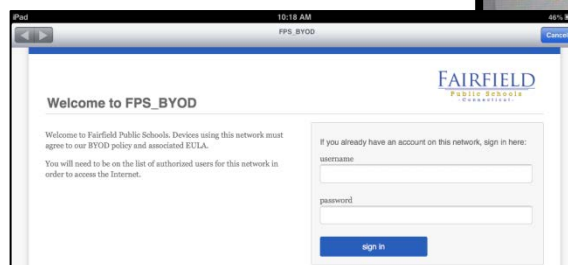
iPad
10:18 AM
46%
FPS_BYOD
Cancel

FAIRFIELD
Public Schools
Connecticut

Welcome to FPS_BYOD

Welcome to Fairfield Public Schools. Devices using this network must agree to our BYOD policy and associated EULA.

You will need to be on the list of authorized users for this network in order to access the Internet.

If you already have an account on this network, sign in here:
username
password
sign in